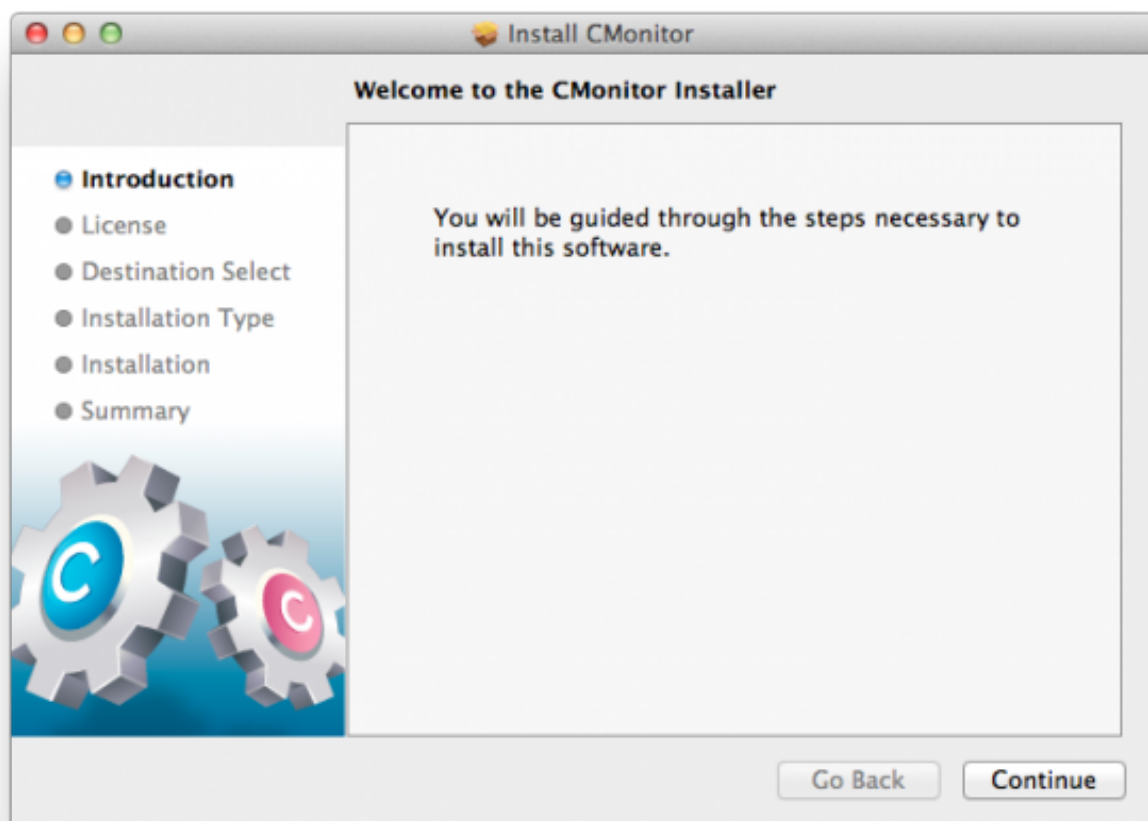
Install CMonitor

Welcome to the CMonitor Installer

Introduction
License
Destination Select
Installation Type
Installation
Summary

You will be guided through the steps necessary to install this software.

C
C

Go Back
Continue